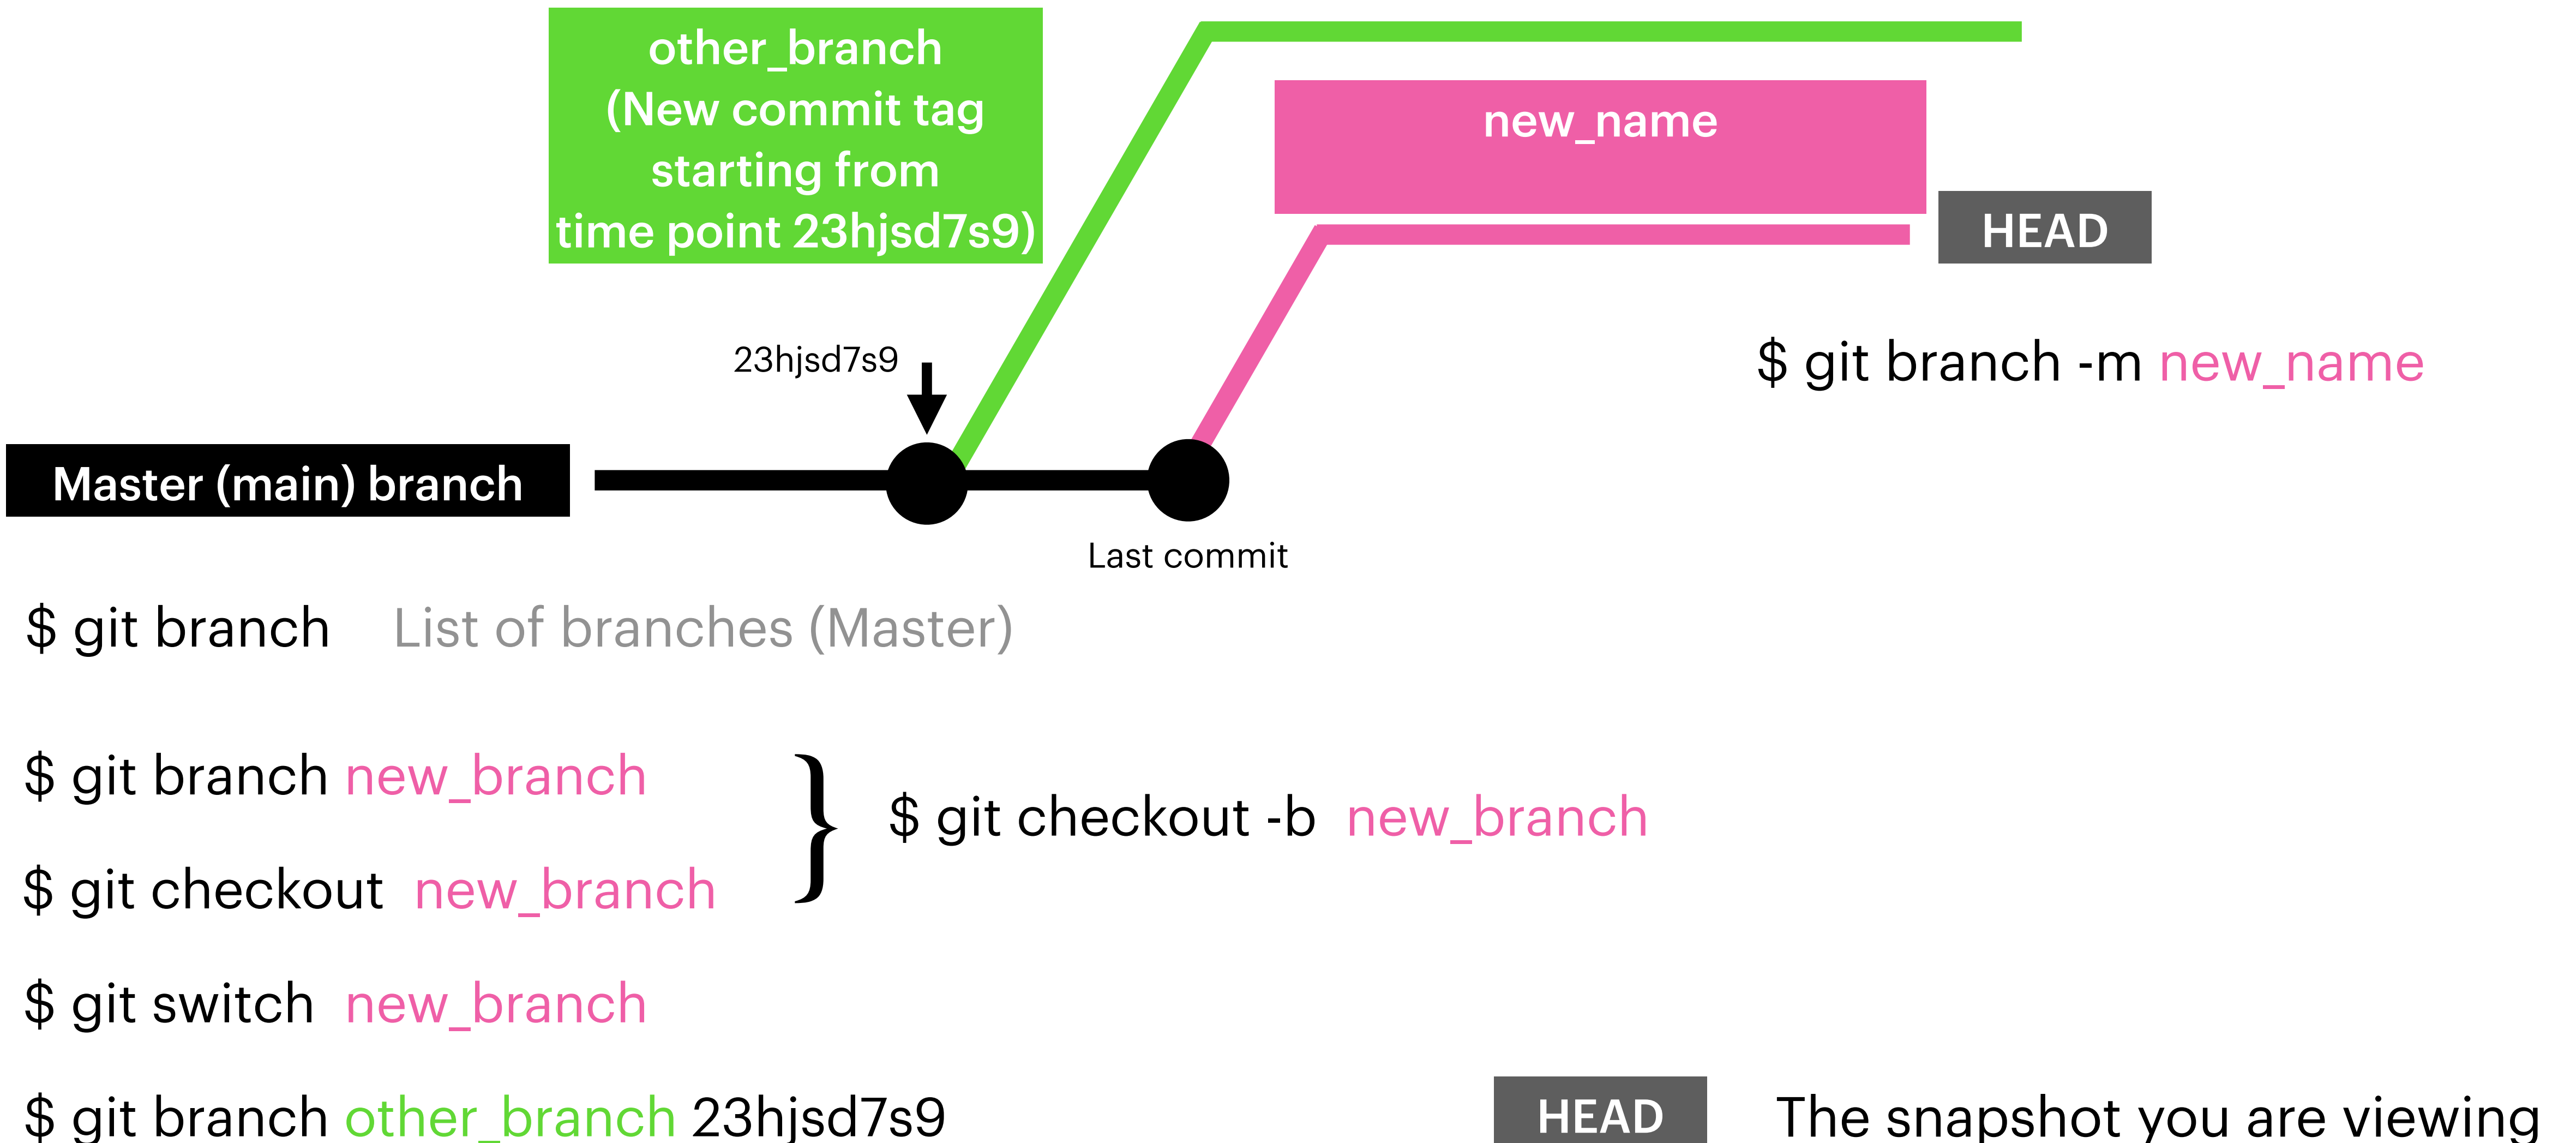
other_branch
(New commit tag starting from time point 23hjsd7s9)

new_name

HEAD

23hjsd7s9

$ git branch -m new_name

Master (main) branch

Last commit

$ git branch List of branches (Master)

$ git branch new_branch

$ git checkout new_branch

$ git checkout -b new_branch

$ git switch new_branch

$ git branch other_branch 23hjsd7s9

HEAD

The snapshot you are viewing